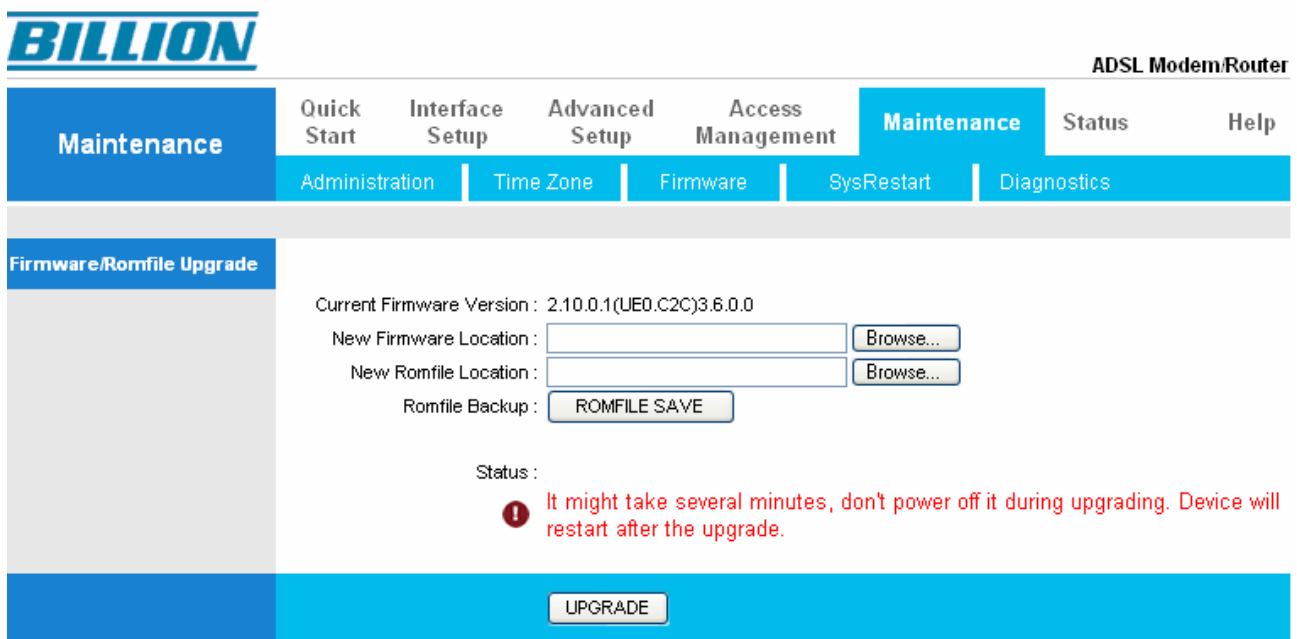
BILLION

ADSL Modem/Router

Maintenance

Quick Start
Interface Setup
Advanced Setup
Access Management
Maintenance
Status
Help

Administration
Time Zone
Firmware
SysRestart
Diagnostics

Firmware/Romfile Upgrade

Current Firmware Version : 2.10.0.1(UE0.C2C)3.6.0.0
New Firmware Location : Browse...
New Romfile Location : Browse...
Romfile Backup : ROMFILE SAVE

Status :
It might take several minutes, don't power off it during upgrading. Device will restart after the upgrade.

UPGRADE